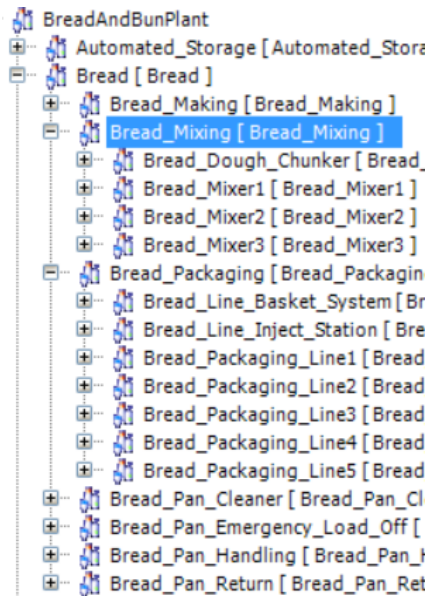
BreadAndBunPlant
Automated_Storage [ Automated_Stora
Bread [ Bread ]
Bread_Making [ Bread_Making ]
Bread_Mixing [ Bread_Mixing ]
Bread_Dough_Chunker [ Bread_
Bread_Mixer1 [ Bread_Mixer1 ]
Bread_Mixer2 [ Bread_Mixer2 ]
Bread_Mixer3 [ Bread_Mixer3 ]
Bread_Packaging [ Bread_Packagin
Bread_Line_Basket_System [ Br
Bread_Line_Inject_Station [ Bre
Bread_Packaging_Line1 [ Bread
Bread_Packaging_Line2 [ Bread
Bread_Packaging_Line3 [ Bread
Bread_Packaging_Line4 [ Bread
Bread_Packaging_Line5 [ Bread
Bread_Pan_Cleaner [ Bread_Pan_Cl
Bread_Pan_Emergency_Load_Off [
Bread_Pan_Handling [ Bread_Pan_H
Bread_Pan_Return [ Bread_Pan_Ret